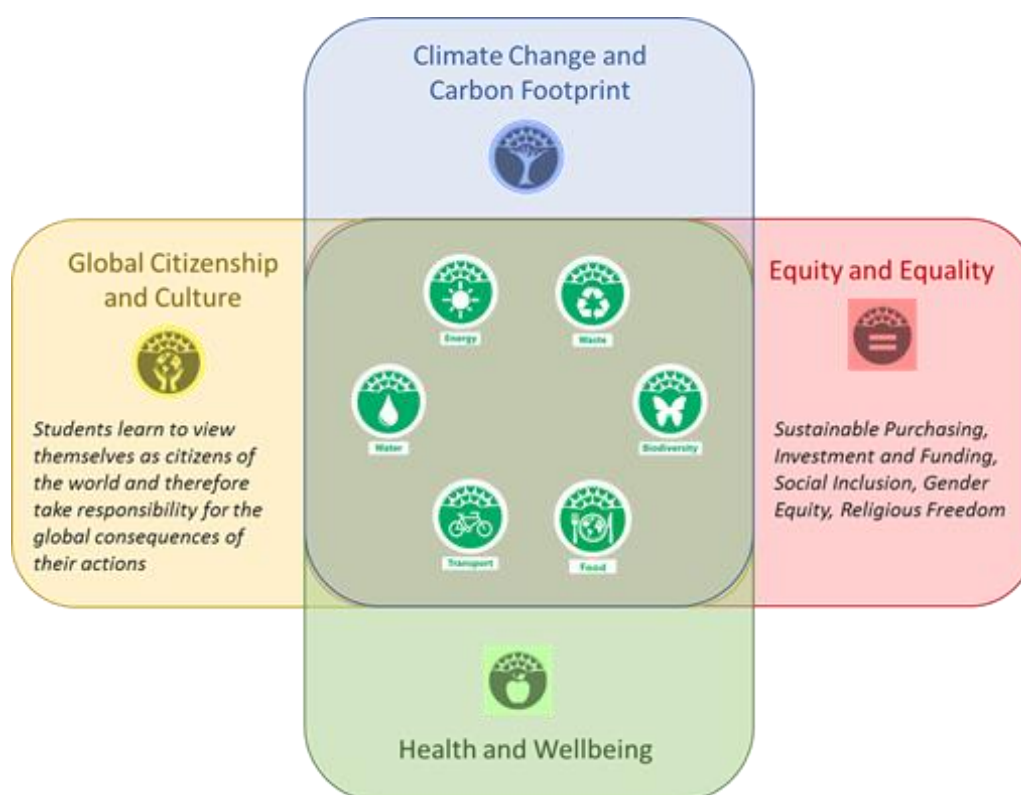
Climate Change and Carbon Footprint

Global Citizenship and Culture

Students learn to view themselves as citizens of the world and therefore take responsibility for the global consequences of their actions

Energy

Waste

Water

Biodiversity

Transport

Food

Equity and Equality

Sustainable Purchasing, Investment and Funding, Social Inclusion, Gender Equity, Religious Freedom

Health and Wellbeing